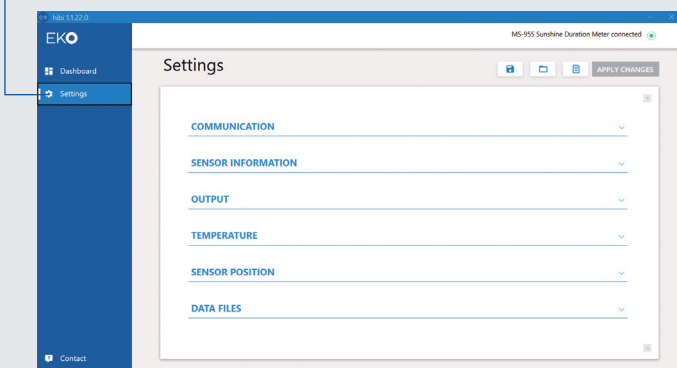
hibi 1.1.22.0

EKO

Dashboard

Settings

Contact

MS-95S Sunshine Duration Meter connected

Settings

APPLY CHANGES

COMMUNICATION

SENSOR INFORMATION

OUTPUT

TEMPERATURE

SENSOR POSITION

DATA FILES